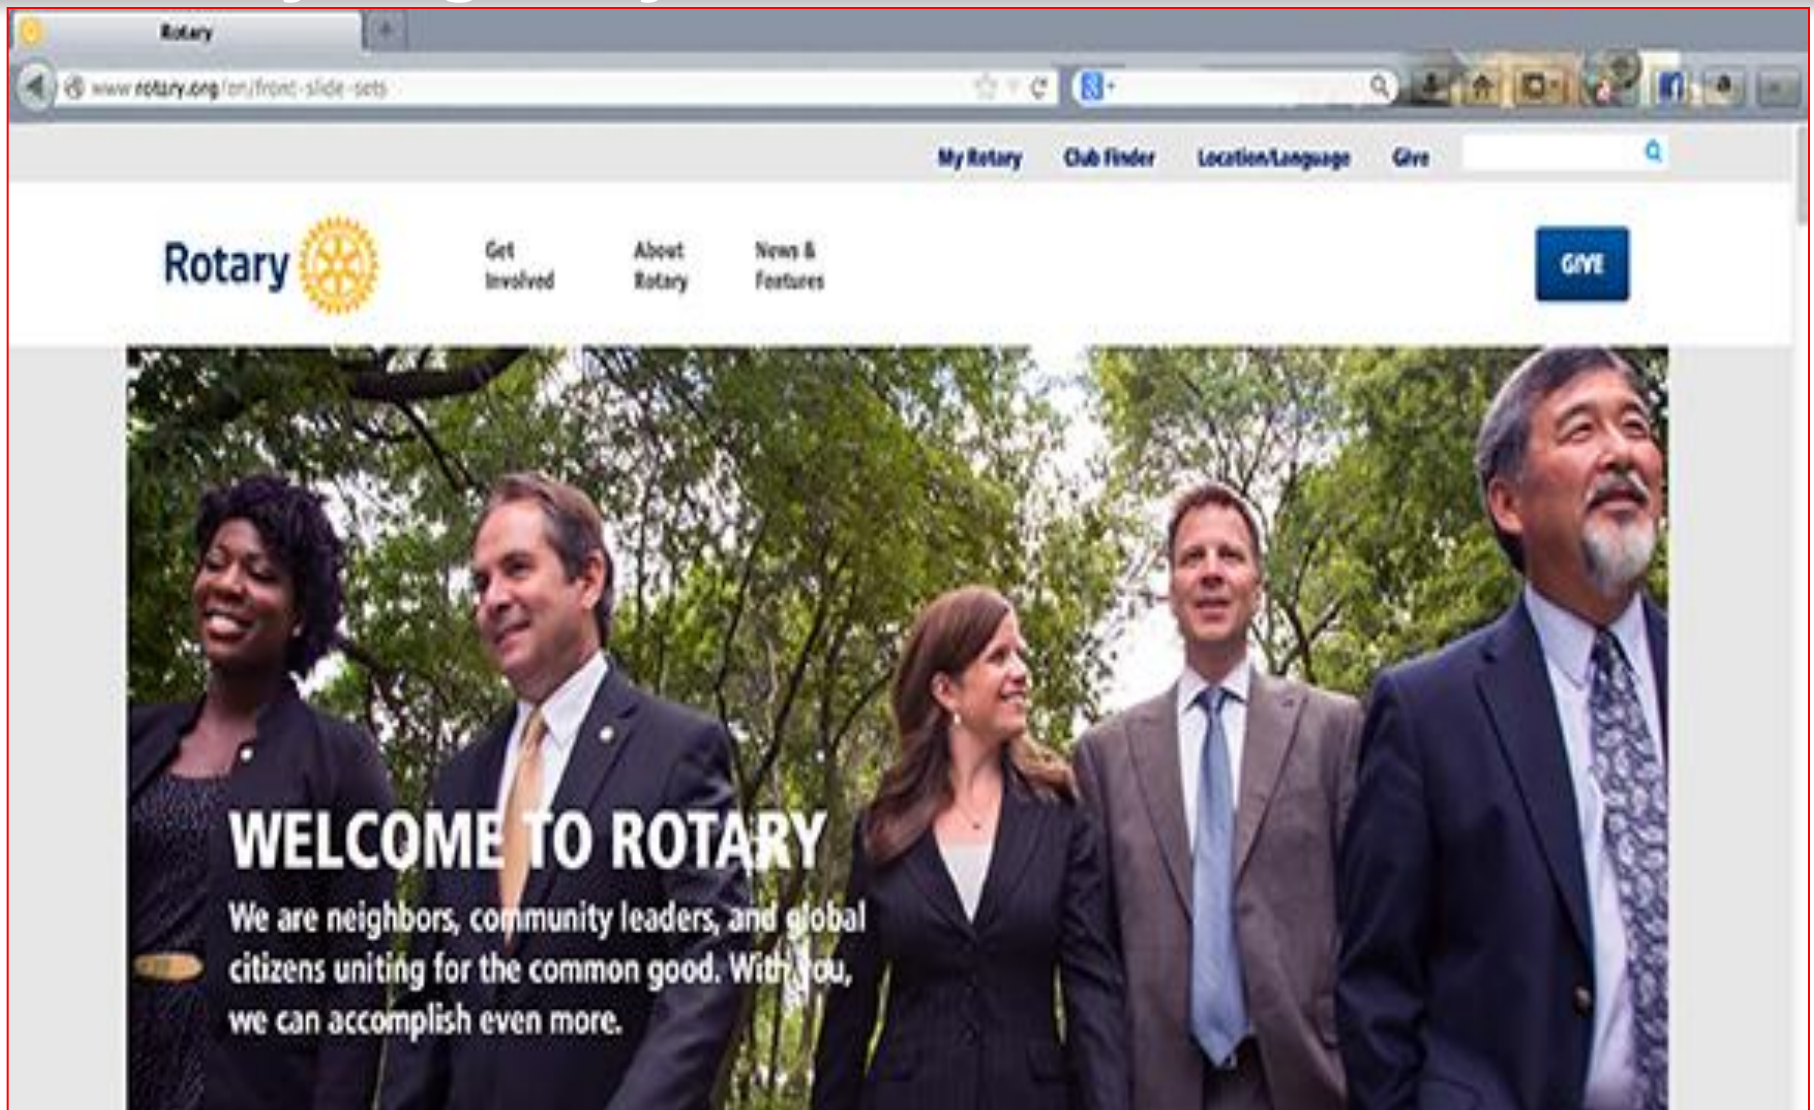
Rotary

www.rotary.org/en/front-slide-sets

My Rotary Club Finder Location/Language Give

Rotary

Get Involved

About Rotary

News & Features

GIVE

WELCOME TO ROTARY

We are neighbors, community leaders, and global citizens uniting for the common good. With you, we can accomplish even more.